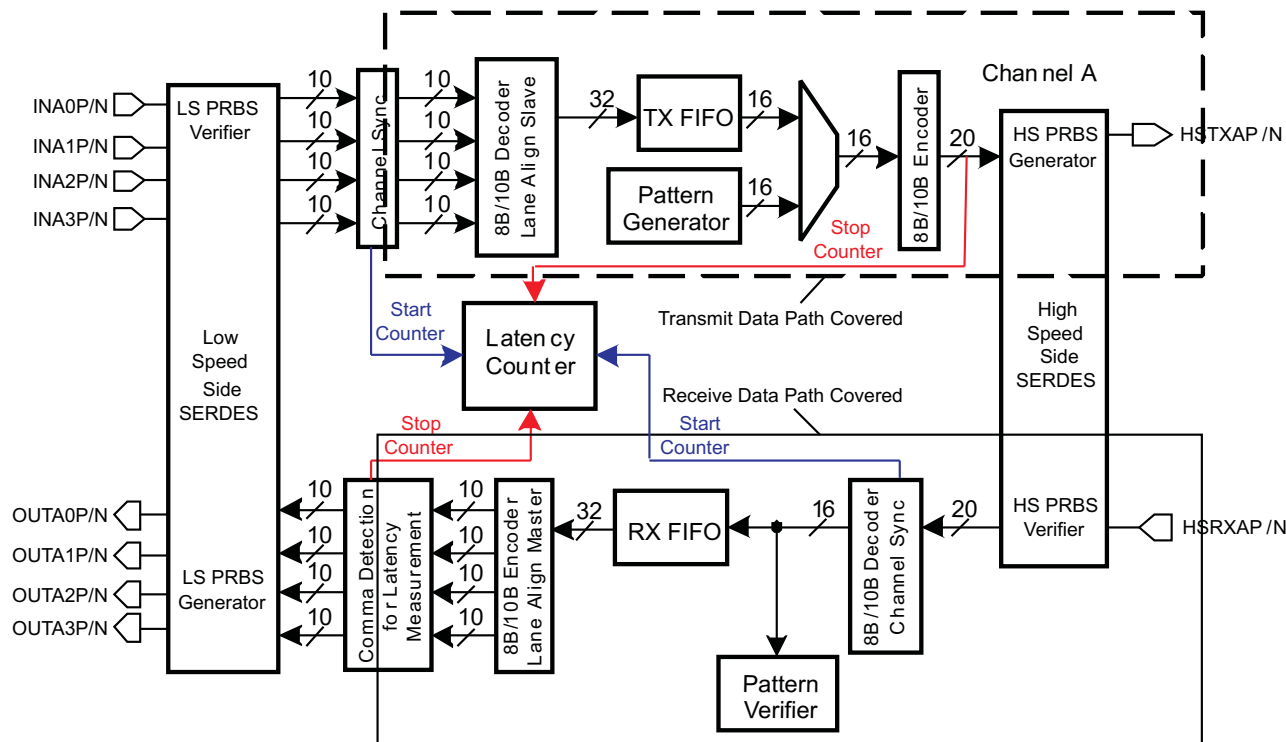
Channel A

INA0P/N
INA1P/N
INA2P/N
INA3P/N

LS PRBS Verifier

Low Speed Side SERDES

LS PRBS Generator

OUTA0P/N
OUTA1P/N
OUTA2P/N
OUTA3P/N

10
10
10
10

Channel Sync

10
10
10
10

8B/10B Decoder Lane Align Slave

32

TX FIFO

16

Pattern Generator

16

16

8B/10B Encoder

20

Stop Counter

HS PRBS Generator

HSTXAP/N

High Speed Side SERDES

HS PRBS Verifier

HSRXAP/N

Start Counter

Latency Counter

Transmit Data Path Covered

Receive Data Path Covered

Stop Counter

Start Counter

10
10
10
10

Comma Detection for Latency Measurement

10
10
10
10

8B/10B Encoder Lane Align Master

32

RX FIFO

16

8B/10B Decoder Channel Sync

20

Pattern Verifier